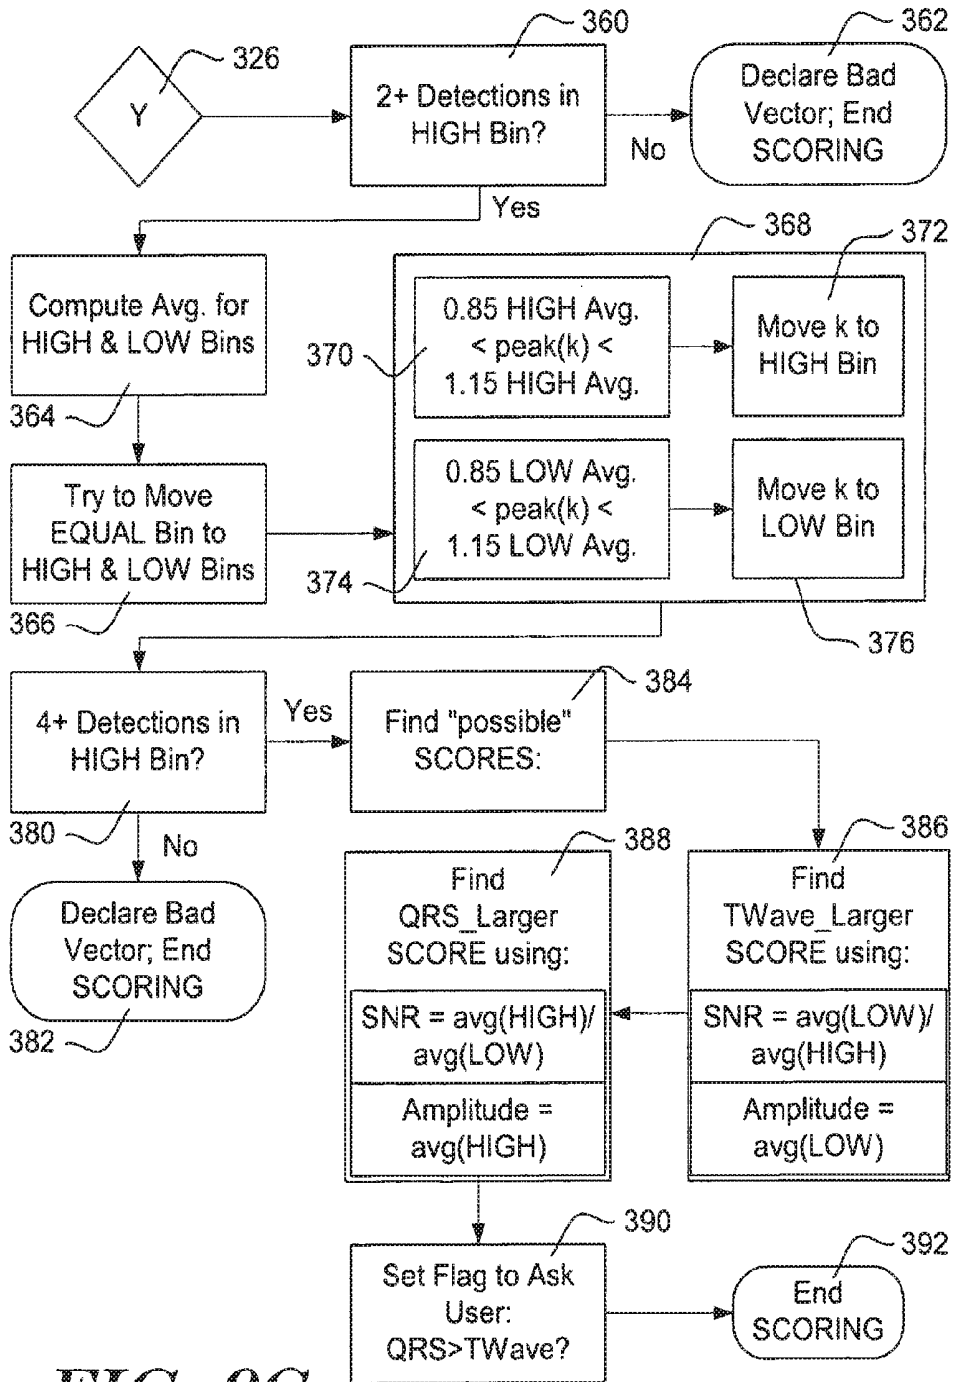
326

Y

360

2+ Detections in HIGH Bin?

No

362

Declare Bad Vector; End SCORING

Yes

Compute Avg. for HIGH & LOW Bins

364

368

372

370

0.85 HIGH Avg. < peak(k) < 1.15 HIGH Avg.

Move k to HIGH Bin

Try to Move EQUAL Bin to HIGH & LOW Bins

366

0.85 LOW Avg. < peak(k) < 1.15 LOW Avg.

374

Move k to LOW Bin

376

4+ Detections in HIGH Bin?

Yes

384

Find "possible" SCORES:

380

No

388

386

Declare Bad Vector; End SCORING

382

Find QRS_Larger SCORE using:

SNR = avg(HIGH)/ avg(LOW)

Amplitude = avg(HIGH)

Find TWave_Larger SCORE using:

SNR = avg(LOW)/ avg(HIGH)

Amplitude = avg(LOW)

390

392

Set Flag to Ask User: QRS>TWave?

End SCORING

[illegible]